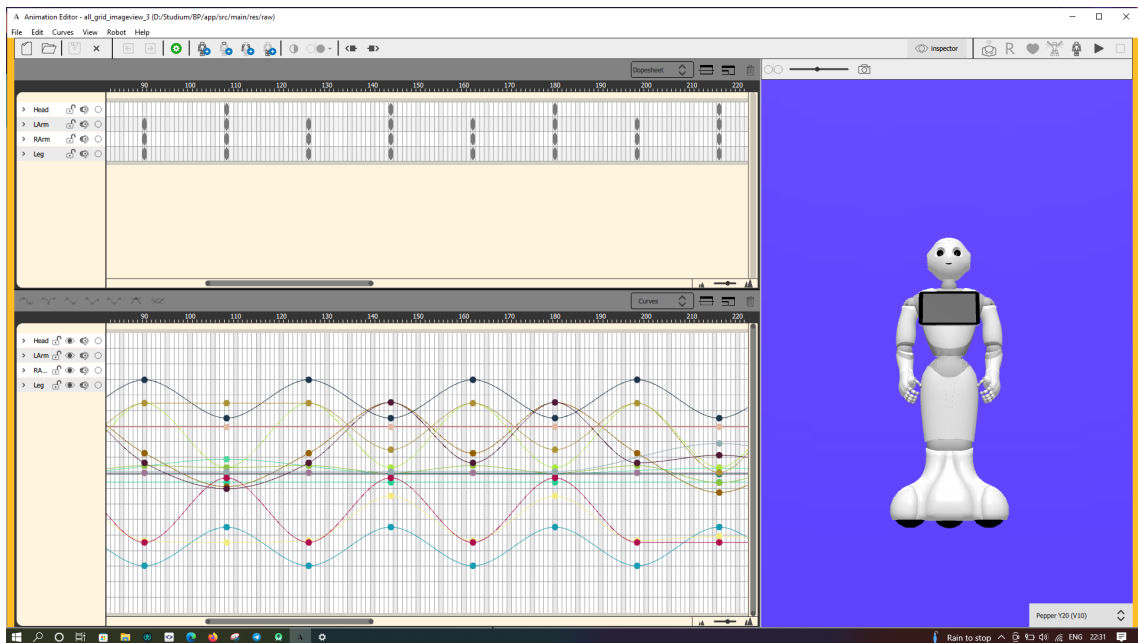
Animation Editor - all_grid_imageview_3 (D:/Studium/BP/app/src/main/res/raw)

File Edit Curves View Robot Help

inspector

R

Dopesheet

90 100 110 120 130 140 150 160 170 180 190 200 210 220

Head
LArm
RArm
Leg

Curves

90 100 110 120 130 140 150 160 170 180 190 200 210 220

Head
LArm
RA...
Leg

Pepper Y20 (V10)

Rain to stop ENG 22:31